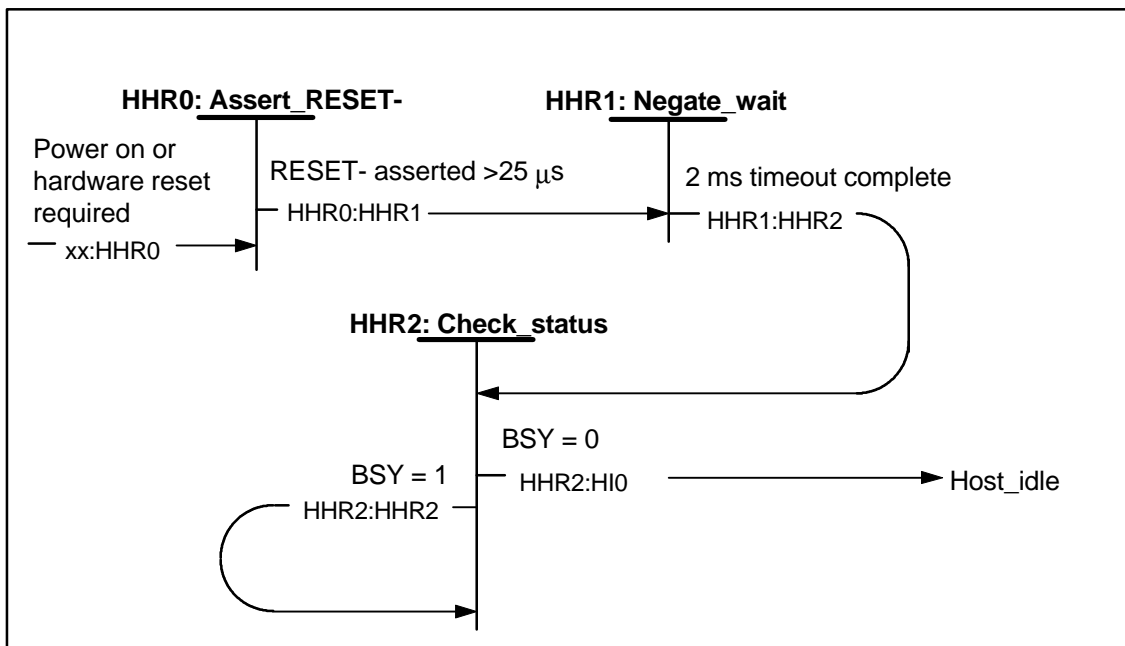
HHR0: Assert_RESET-

HHR1: Negate_wait

Power on or hardware reset required

xx:HHR0

RESET- asserted >25 $\mu$s

HHR0:HHR1

2 ms timeout complete

HHR1:HHR2

HHR2: Check_status

BSY = 0

HHR2:HI0

Host_idle

BSY = 1

HHR2:HHR2